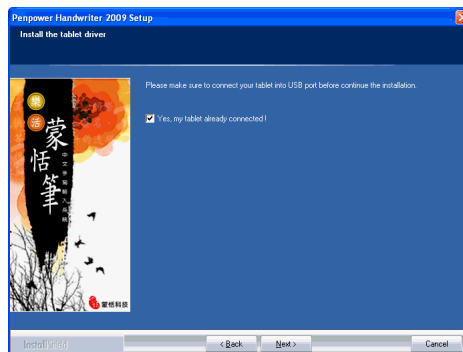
Penpower Handwriter 2009 Setup

Install the tablet driver

樂
活
蒙
恬
筆
中文手寫輸入系統

蒙恬科技

Please make sure to connect your tablet into USB port before continue the installation.

Yes, my tablet already connected !

InstallShield

< Back

Next >

Cancel